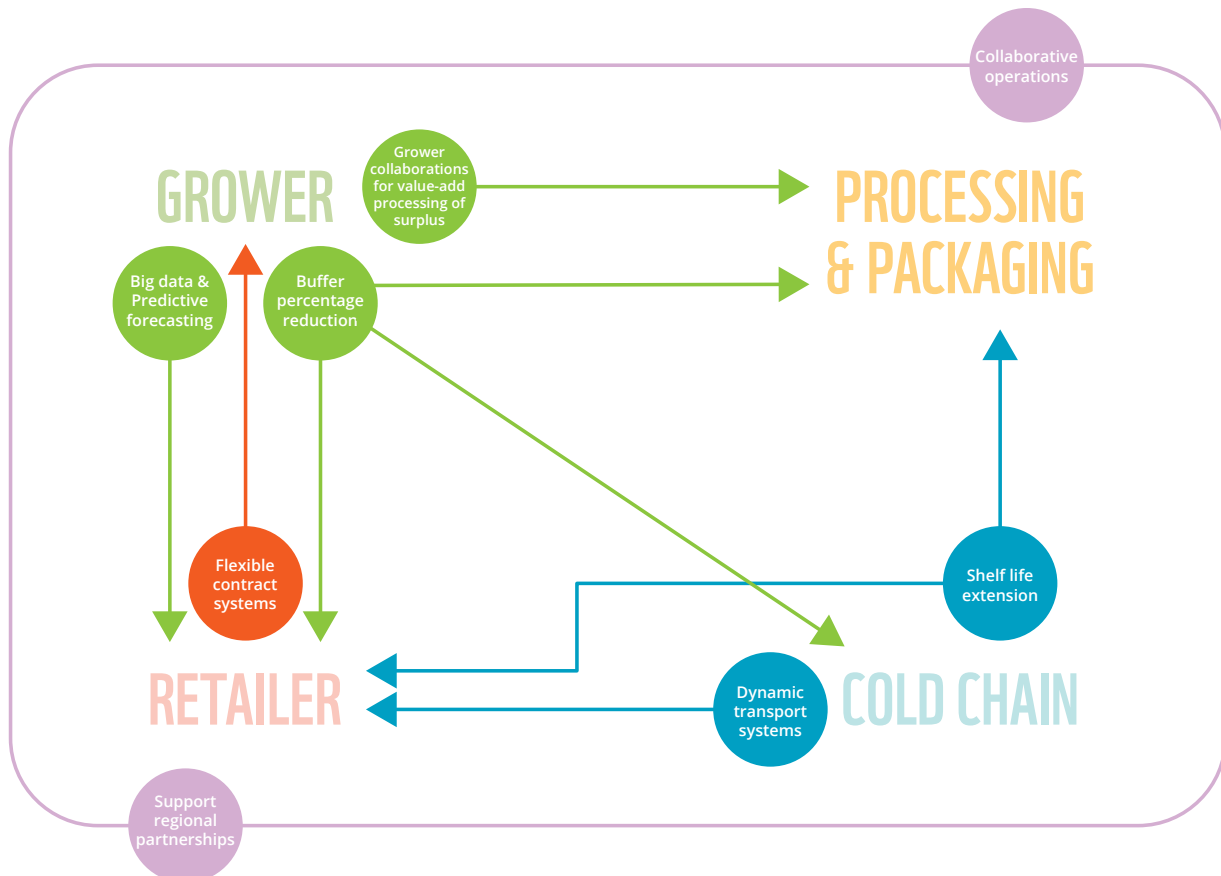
Collaborative operations

GROWER

Grower collaborations for value-add processing of surplus

PROCESSING & PACKAGING

Big data & Predictive forecasting

Buffer percentage reduction

Flexible contract systems

Shelf life extension

Dynamic transport systems

RETAILER

COLD CHAIN

Support regional partnerships